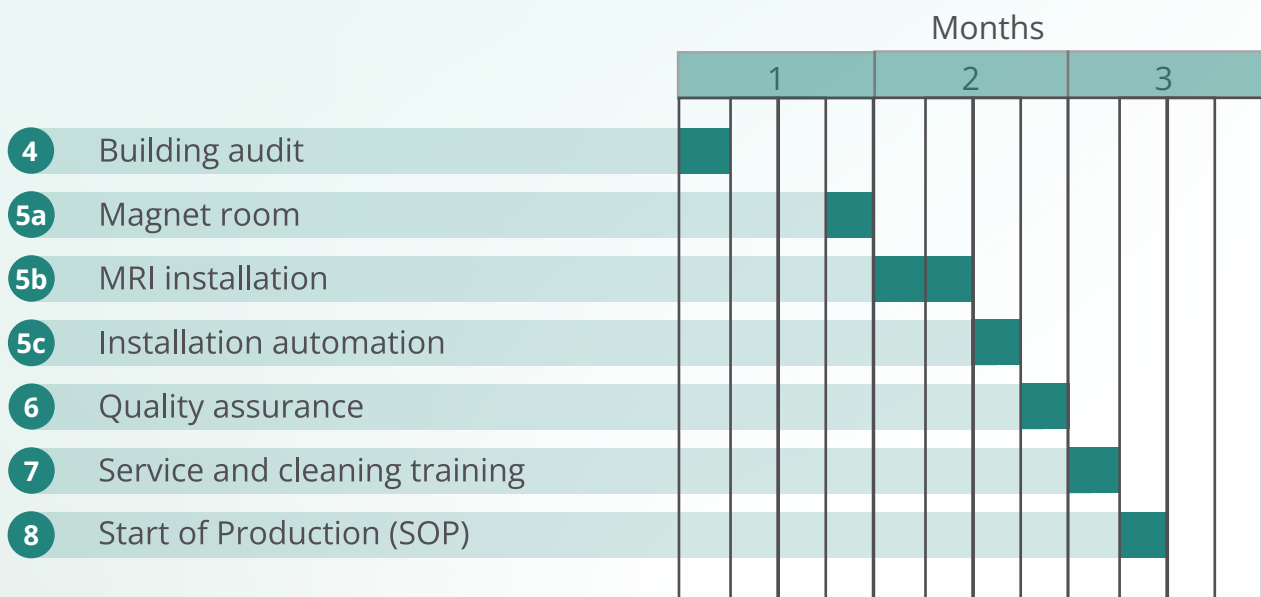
Months

| | 1 | 2 | 3 |
|---|---|---|---|
| 4 Building audit | | | |
| 5a Magnet room | | | |
| 5b MRI installation | | | |
| 5c Installation automation | | | |
| 6 Quality assurance | | | |
| 7 Service and cleaning training | | | |
| 8 Start of Production (SOP) | | | |